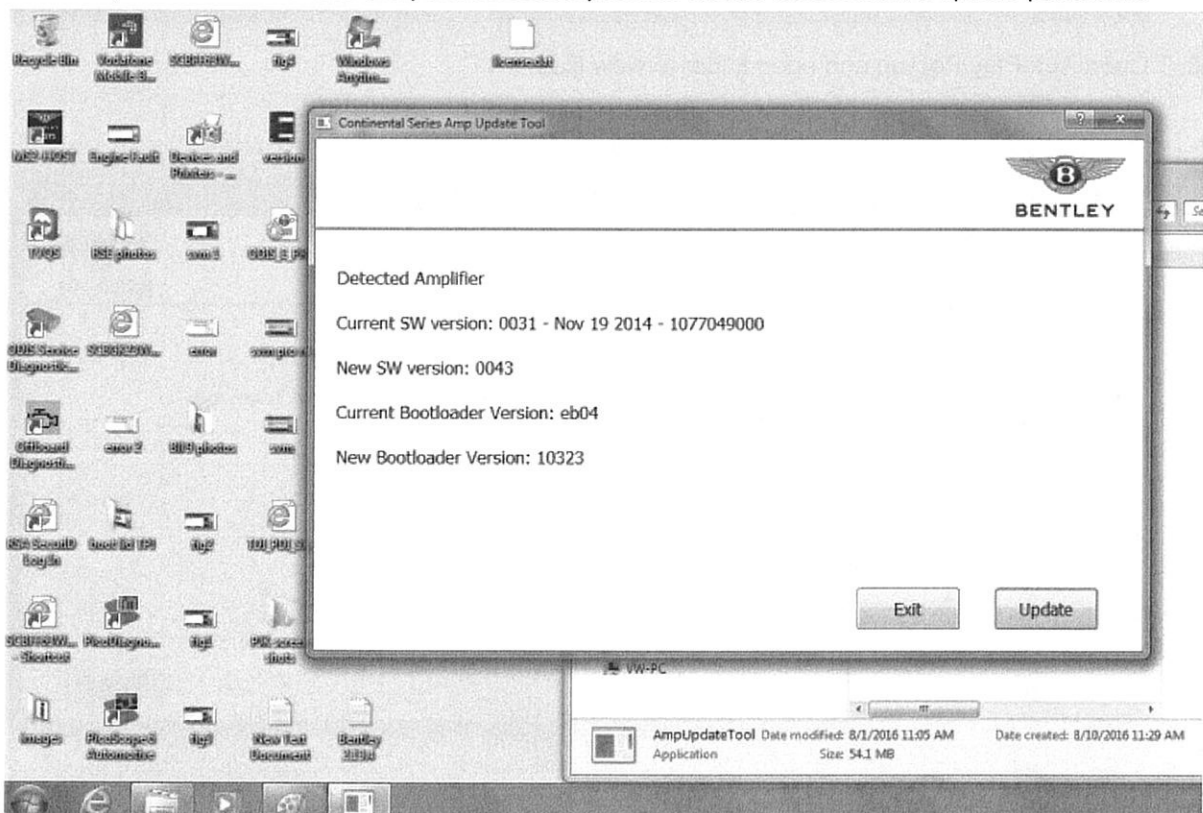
Recycle Bin
Vodafone Mobile B...
SCBFH3ZW...
fig5
Windows Anytim...
license.txt

MS2 HOST
Engine Fault
Devices and Printers - ...
version

TVQS
RSE photos
vcm 1
ODIS_E_PR

ODIS Service Diagnostic...
SCBGR3ZW...
error
ampprog

Offboard Diagnosti...
error 2
BIPI photos
vcm

RSA SecurID Login
boot list TPI
fig2
TDI PDI SI

SCBFH3ZW... - Shortcut
PicoDiagno...
fig4
PIR screen shots

images
PicoScope 6 Automotive
fig3
New Text Document
Bentley 2016

Continental Series Amp Update Tool

BENTLEY

Detected Amplifier

Current SW version: 0031 - Nov 19 2014 - 1077049000

New SW version: 0043

Current Bootloader Version: eb04

New Bootloader Version: 10323

Exit
Update

VW-PC

AmpUpdateTool Date modified: 8/1/2016 11:05 AM Date created: 8/10/2016 11:29 AM
Application Size: 54.1 MB